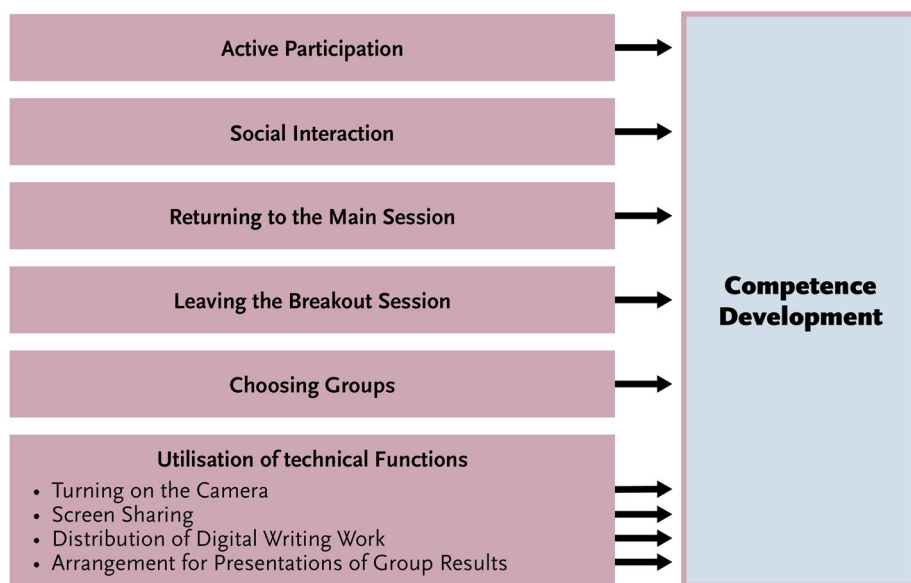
Active Participation

Social Interaction

Returning to the Main Session

Leaving the Breakout Session

Choosing Groups

Utilisation of technical Functions
• Turning on the Camera
• Screen Sharing
• Distribution of Digital Writing Work
• Arrangement for Presentations of Group Results

Competence Development